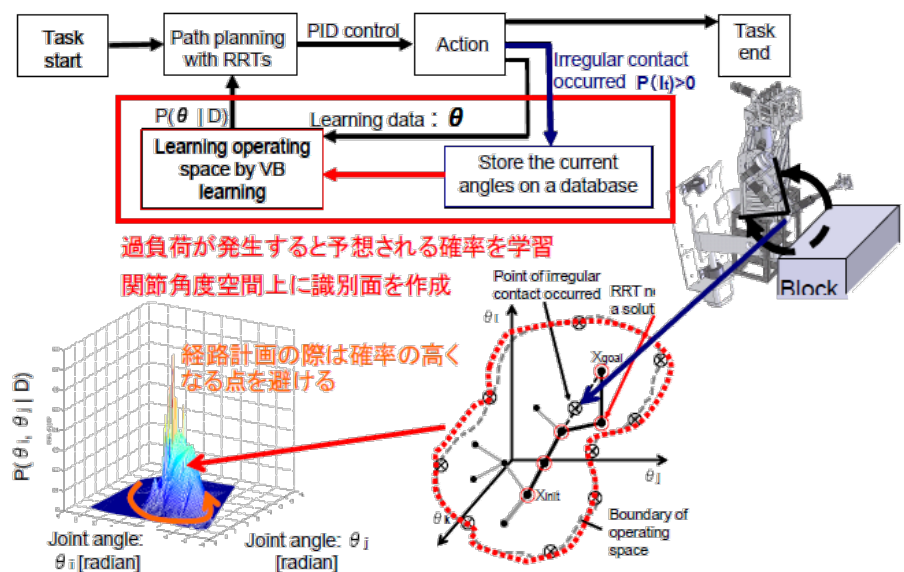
Task start

Path planning with RRTs

PID control

Action

Task end

Irregular contact occurred $P(I_t)>0$

$P(\theta \mid D)$

Learning data : $\theta$

Learning operating space by VB learning

Store the current angles on a database

Block

過負荷が発生すると予想される確率を学習

関節角度空間上に識別面を作成

Point of irregular contact occurred

RRT n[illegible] a solut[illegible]

$\theta_I$

$X_{goal}$

経路計画の際は確率の高くなる点を避ける

$P(\theta_i, \theta_j \mid D)$

$\theta_J$

$X_{init}$

$\theta_K$

Boundary of operating space

Joint angle: $\theta_i$ [radian]

Joint angle: $\theta_j$ [radian]